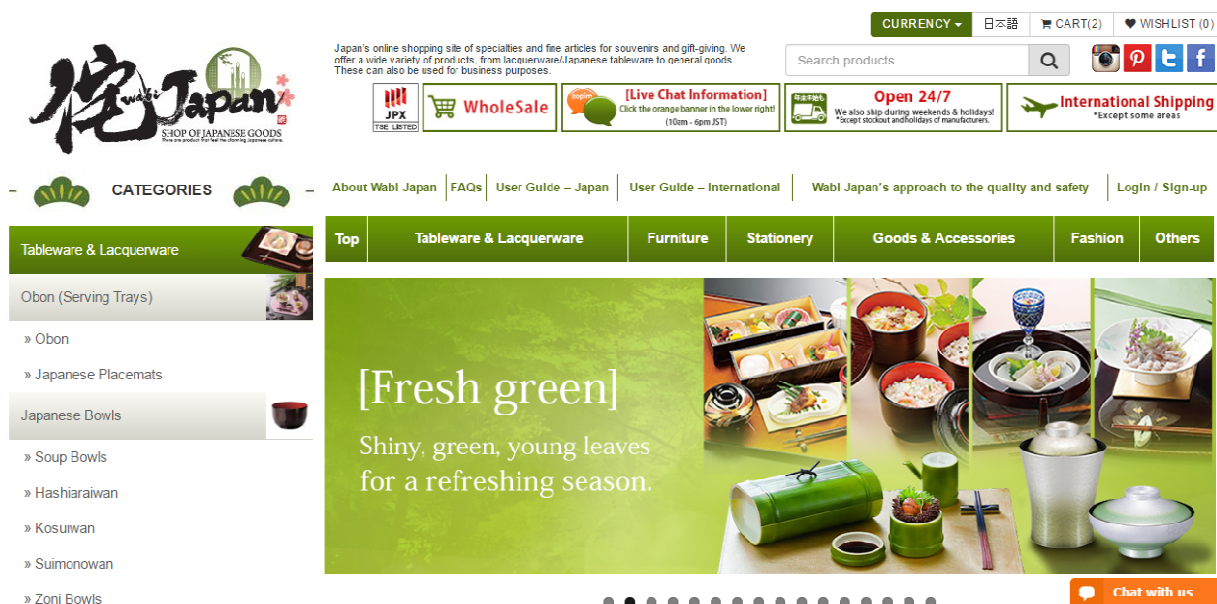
CURRENCY ▾ 日本語 CART(2) WISHLIST (0)

侘 wabi Japan
SHOP OF JAPANESE GOODS

Japan's online shopping site of specialties and fine articles for souvenirs and gift-giving. We offer a wide variety of products, from lacquerware/Japanese tableware to general goods. These can also be used for business purposes.

Search products

JPX TSE LISTED

WholeSale

[Live Chat Information]
Click the orange banner in the lower right!
(10am - 6pm JST)

Open 24/7
We also ship during weekends & holidays!
*except stockout and holidays of manufacturers.

International Shipping
*Except some areas

CATEGORIES

About Wabi Japan | FAQs | User Guide – Japan | User Guide – International | Wabi Japan's approach to the quality and safety | Login / Sign-up

Top | Tableware & Lacquerware | Furniture | Stationery | Goods & Accessories | Fashion | Others

Tableware & Lacquerware
Obon (Serving Trays)
» Obon
» Japanese Placemats
Japanese Bowls
» Soup Bowls
» Hashiaraiwan
» Kosuiwan
» Suimonowan
» Zoni Bowls

[Fresh green]
Shiny, green, young leaves for a refreshing season.

Chat with us